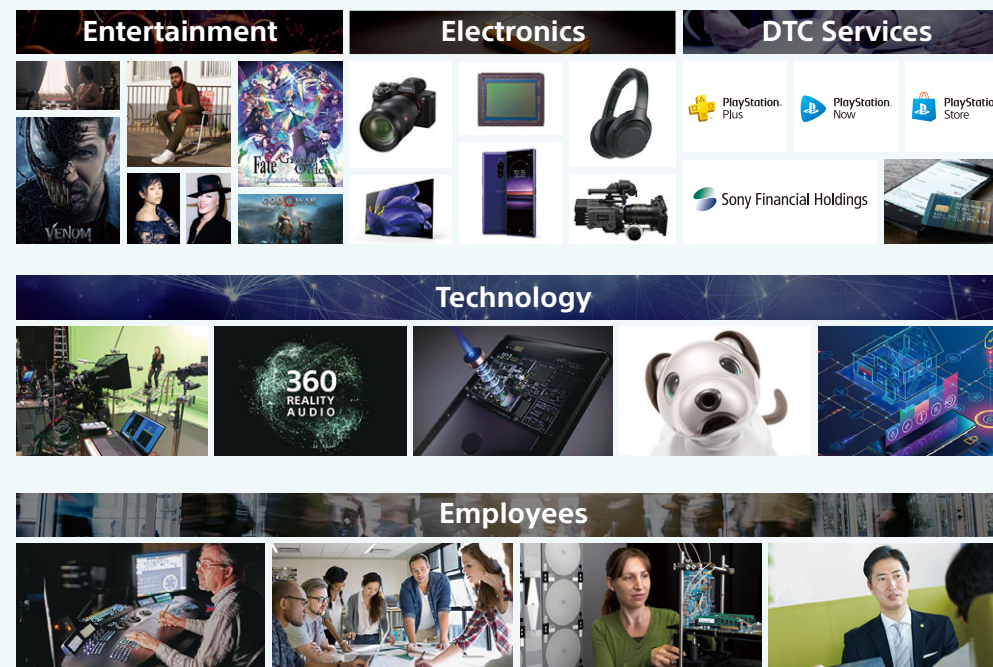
Entertainment

Electronics

DTC Services

VENOM

Fate Grand Order

GOD OF WAR

PlayStation. Plus

PlayStation. Now

PlayStation Store

Sony Financial Holdings

Technology

360 REALITY AUDIO

Employees